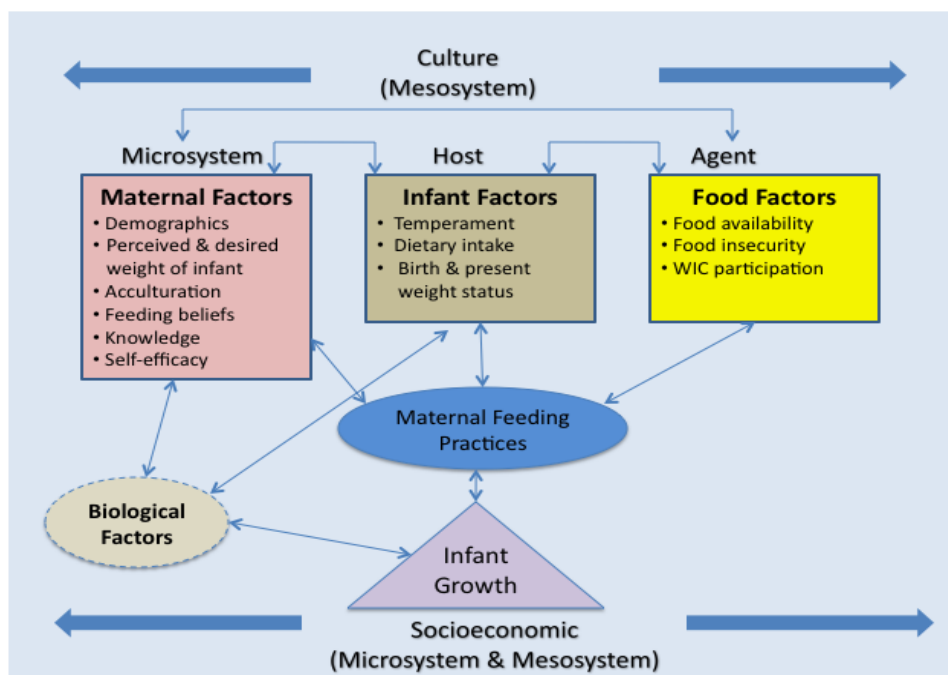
Culture
(Mesosystem)

Microsystem

Host

Agent

Maternal Factors
• Demographics
• Perceived & desired weight of infant
• Acculturation
• Feeding beliefs
• Knowledge
• Self-efficacy

Infant Factors
• Temperament
• Dietary intake
• Birth & present weight status

Food Factors
• Food availability
• Food insecurity
• WIC participation

Maternal Feeding Practices

Biological Factors

Infant Growth

Socioeconomic
(Microsystem & Mesosystem)